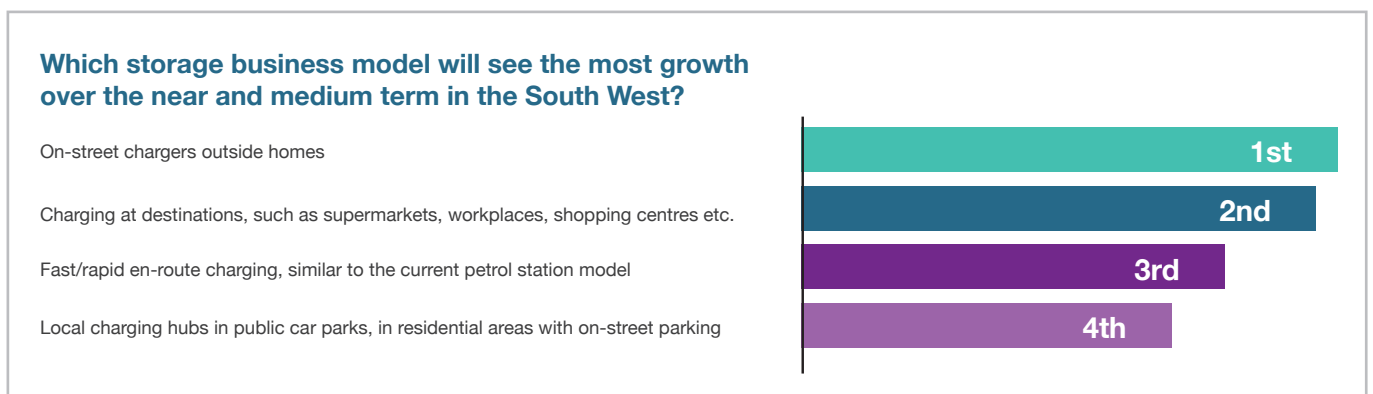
Which storage business model will see the most growth over the near and medium term in the South West?

On-street chargers outside homes

1st

Charging at destinations, such as supermarkets, workplaces, shopping centres etc.

2nd

Fast/rapid en-route charging, similar to the current petrol station model

3rd

Local charging hubs in public car parks, in residential areas with on-street parking

4th